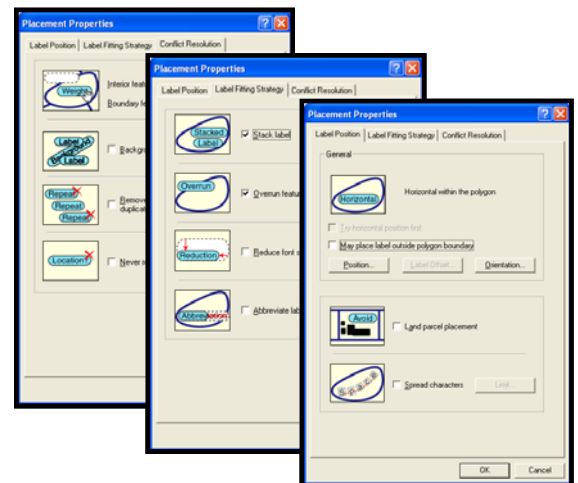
Placement Properties

Label Position | Label Fitting Strategy | Conflict Resolution

Weight | Interior featu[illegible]

Boundary fea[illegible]

Label | Label | Label | Backgr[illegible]

Repeat | Repeat | Repeat | Remove duplicate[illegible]

Location | Never a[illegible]

Placement Properties

Label Position | Label Fitting Strategy | Conflict Resolution

Stacked Label | Stack label

Overrun | Overrun featu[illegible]

Reduction | Reduce font s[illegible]

Abbreviation | Abbreviate lab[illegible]

Placement Properties

Label Position | Label Fitting Strategy | Conflict Resolution

General

Horizontal | Horizontal within the polygon

Try horizontal position first

May place label outside polygon boundary

Position... | Label Offset... | Orientation...

Avoid | Land parcel placement

Space | Spread characters | Limit...

OK | Cancel